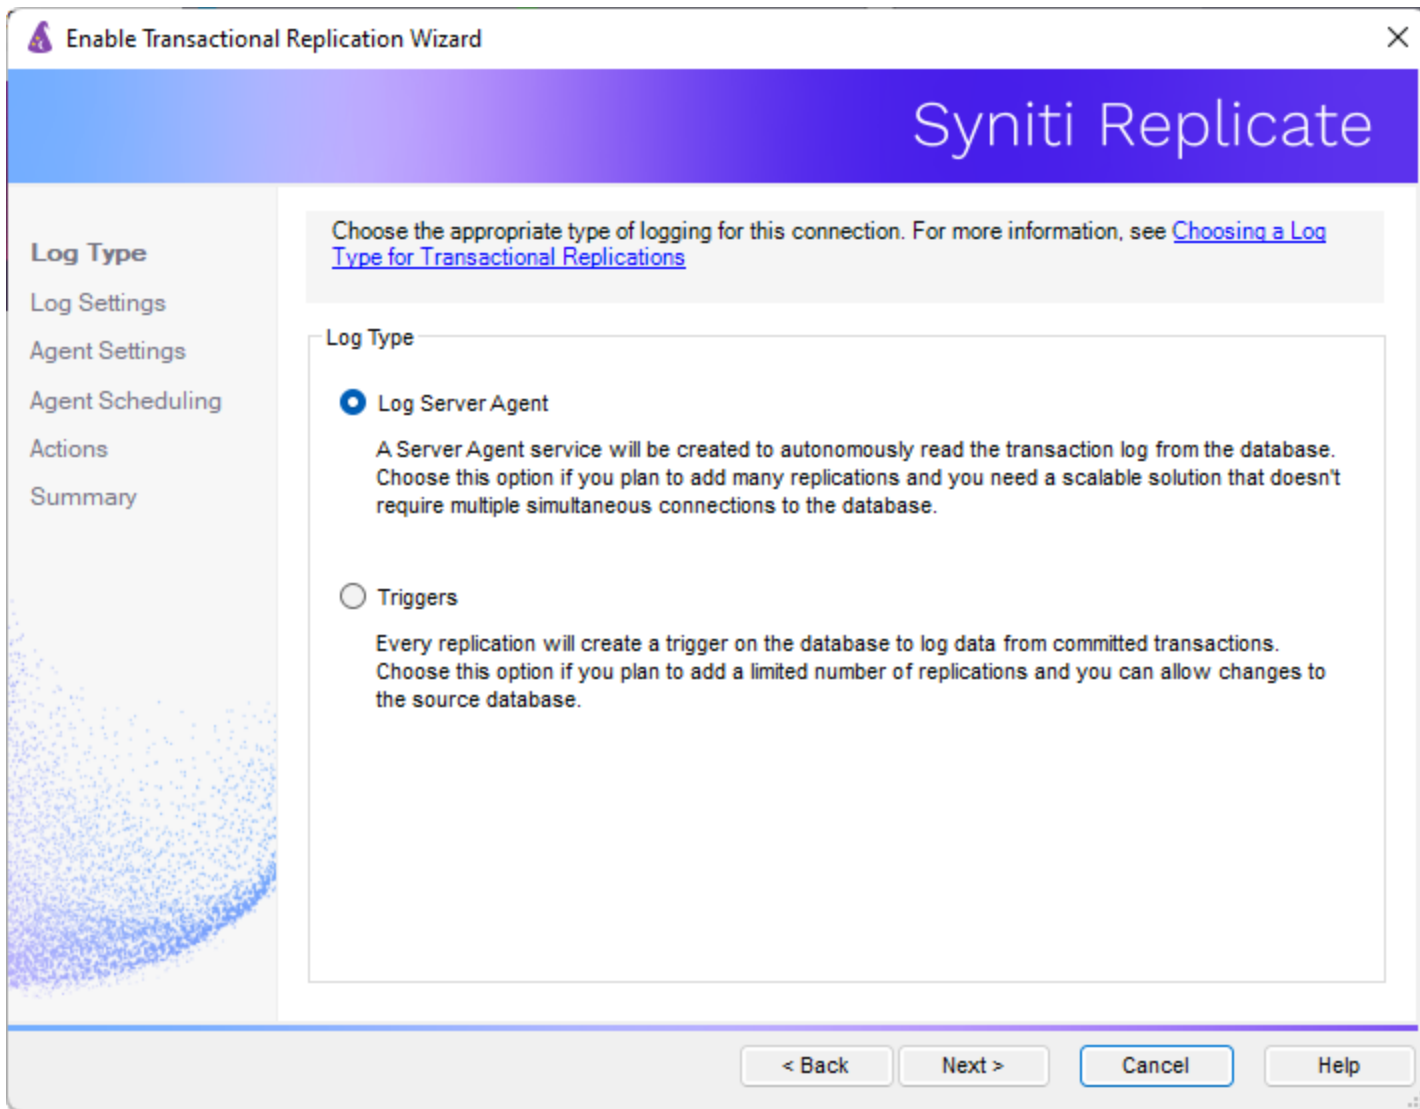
Enable Transactional Replication Wizard

Syniti Replicate

Log Type
Log Settings
Agent Settings
Agent Scheduling
Actions
Summary

Choose the appropriate type of logging for this connection. For more information, see Choosing a Log Type for Transactional Replications

Log Type

Log Server Agent

A Server Agent service will be created to autonomously read the transaction log from the database. Choose this option if you plan to add many replications and you need a scalable solution that doesn't require multiple simultaneous connections to the database.

Triggers

Every replication will create a trigger on the database to log data from committed transactions. Choose this option if you plan to add a limited number of replications and you can allow changes to the source database.

< Back
Next >
Cancel
Help